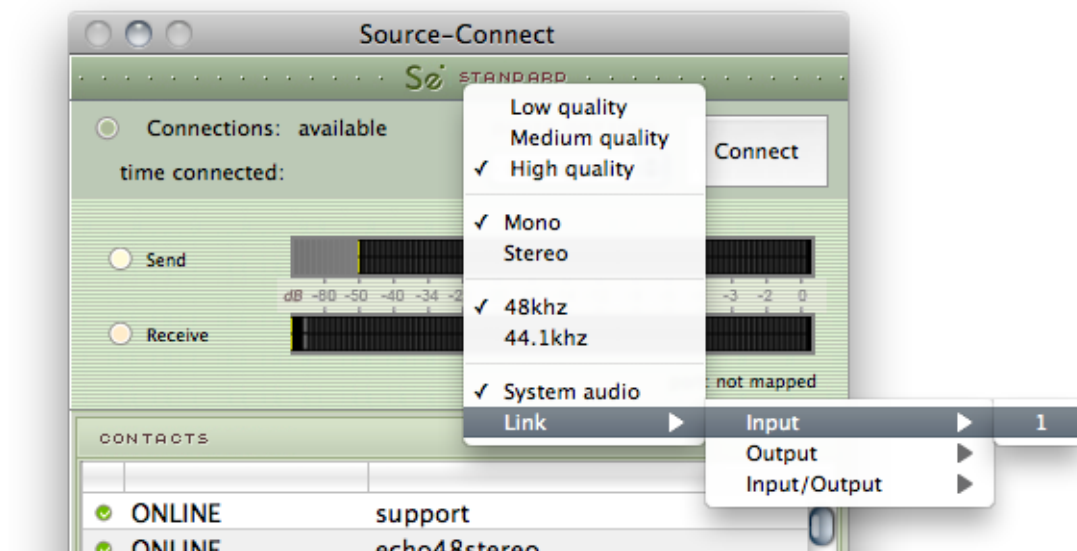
Source-Connect

Sc STANDARD

Connections: available

time connected:

Connect

Send

dB -80 -50 -40 -34 -2

-3 -2 0

Receive

not mapped

CONTACTS

ONLINE support

ONLINE echo48stereo

Low quality
Medium quality
✓ High quality

✓ Mono
Stereo

✓ 48khz
44.1khz

✓ System audio
Link

Input
Output
Input/Output

1